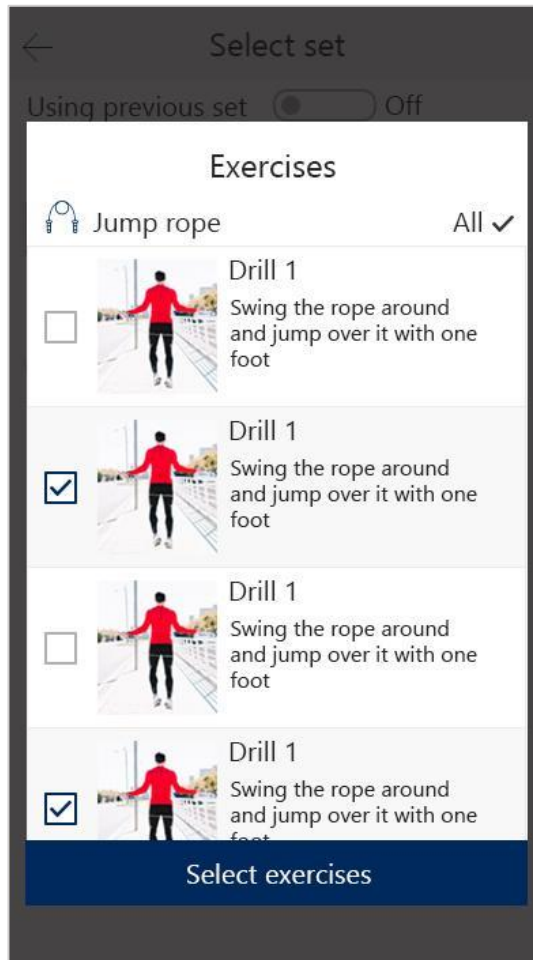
Select set

Using previous set Off

Exercises

Jump rope All ✓

Drill 1
Swing the rope around and jump over it with one foot

Drill 1
Swing the rope around and jump over it with one foot

Drill 1
Swing the rope around and jump over it with one foot

Drill 1
Swing the rope around and jump over it with one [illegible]

Select exercises